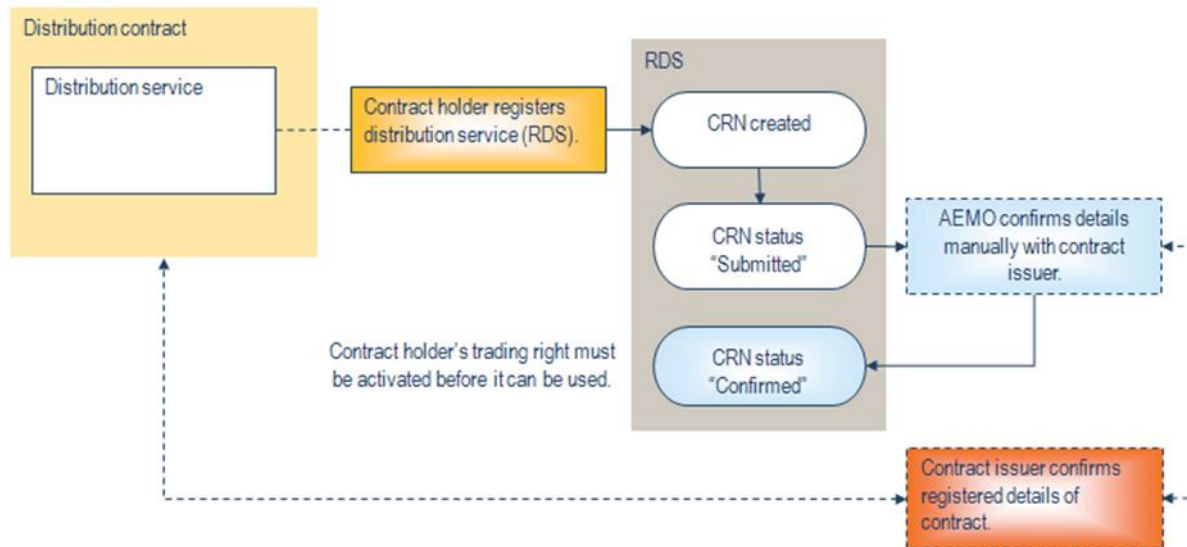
Distribution contract

Distribution service

Contract holder registers distribution service (RDS).

RDS

CRN created

CRN status "Submitted"

AEMO confirms details manually with contract issuer.

Contract holder's trading right must be activated before it can be used.

CRN status "Confirmed"

Contract issuer confirms registered details of contract.